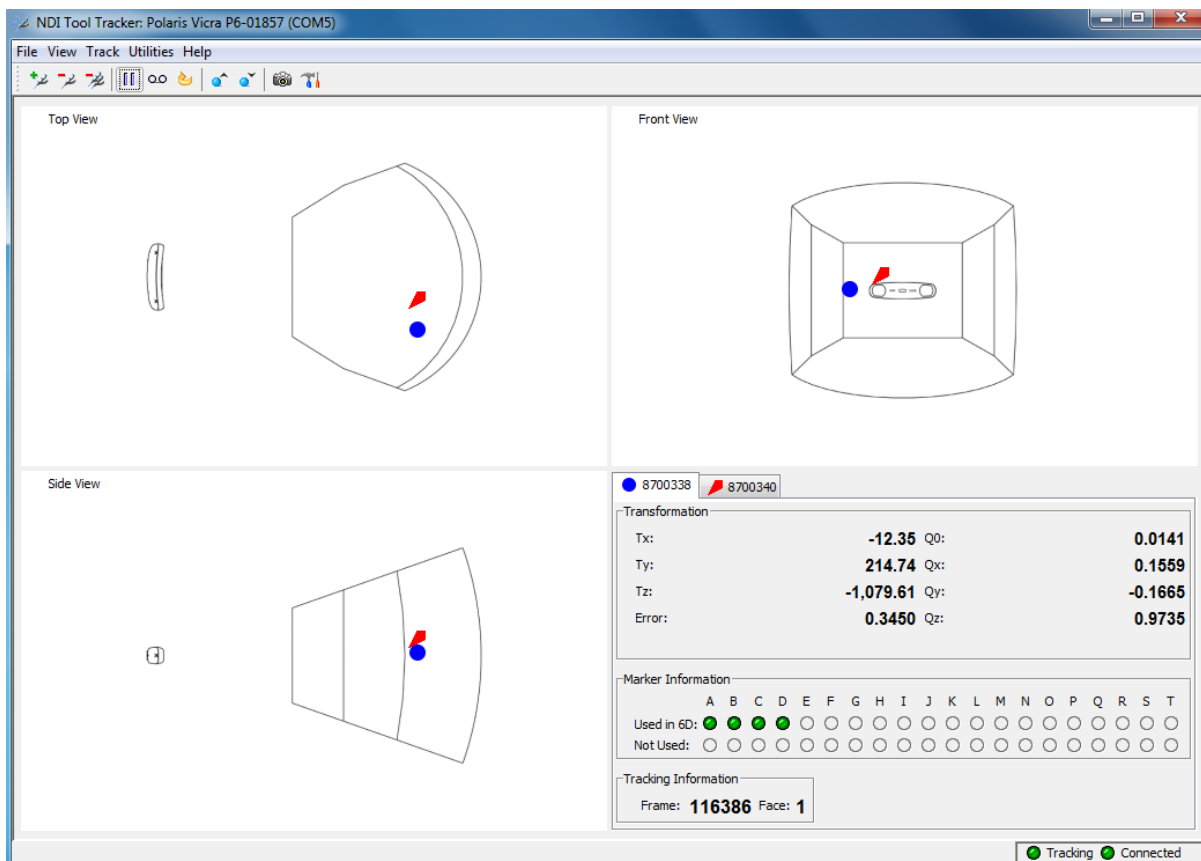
NDI Tool Tracker: Polaris Vicra P6-01857 (COM5)

File View Track Utilities Help

Top View

Front View

Side View

8700338 8700340

Transformation

| | | | |
|---|---|---|---|
| Tx: | -12.35 | Q0: | 0.0141 |
| Ty: | 214.74 | Qx: | 0.1559 |
| Tz: | -1,079.61 | Qy: | -0.1665 |
| Error: | 0.3450 | Qz: | 0.9735 |

Marker Information

A B C D E F G H I J K L M N O P Q R S T

Used in 6D:

Not Used:

Tracking Information

Frame: 116386 Face: 1

Tracking Connected